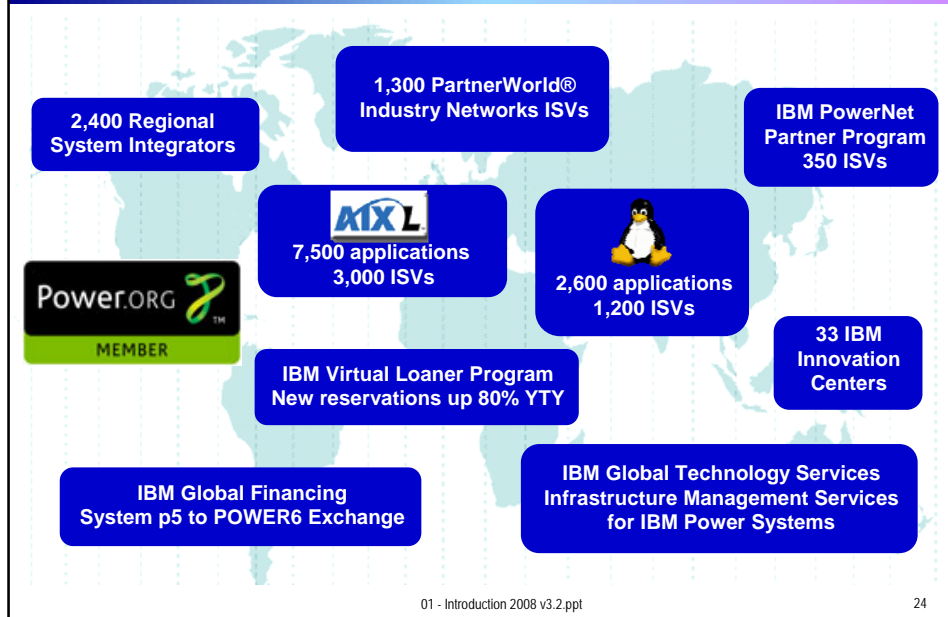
2,400 Regional System Integrators

1,300 PartnerWorld® Industry Networks ISVs

IBM PowerNet Partner Program 350 ISVs

AIX L

7,500 applications 3,000 ISVs

2,600 applications 1,200 ISVs

Power.org TM

MEMBER

IBM Virtual Loaner Program New reservations up 80% YTY

33 IBM Innovation Centers

IBM Global Financing System p5 to POWER6 Exchange

IBM Global Technology Services Infrastructure Management Services for IBM Power Systems

01 - Introduction 2008 v3.2.ppt

24